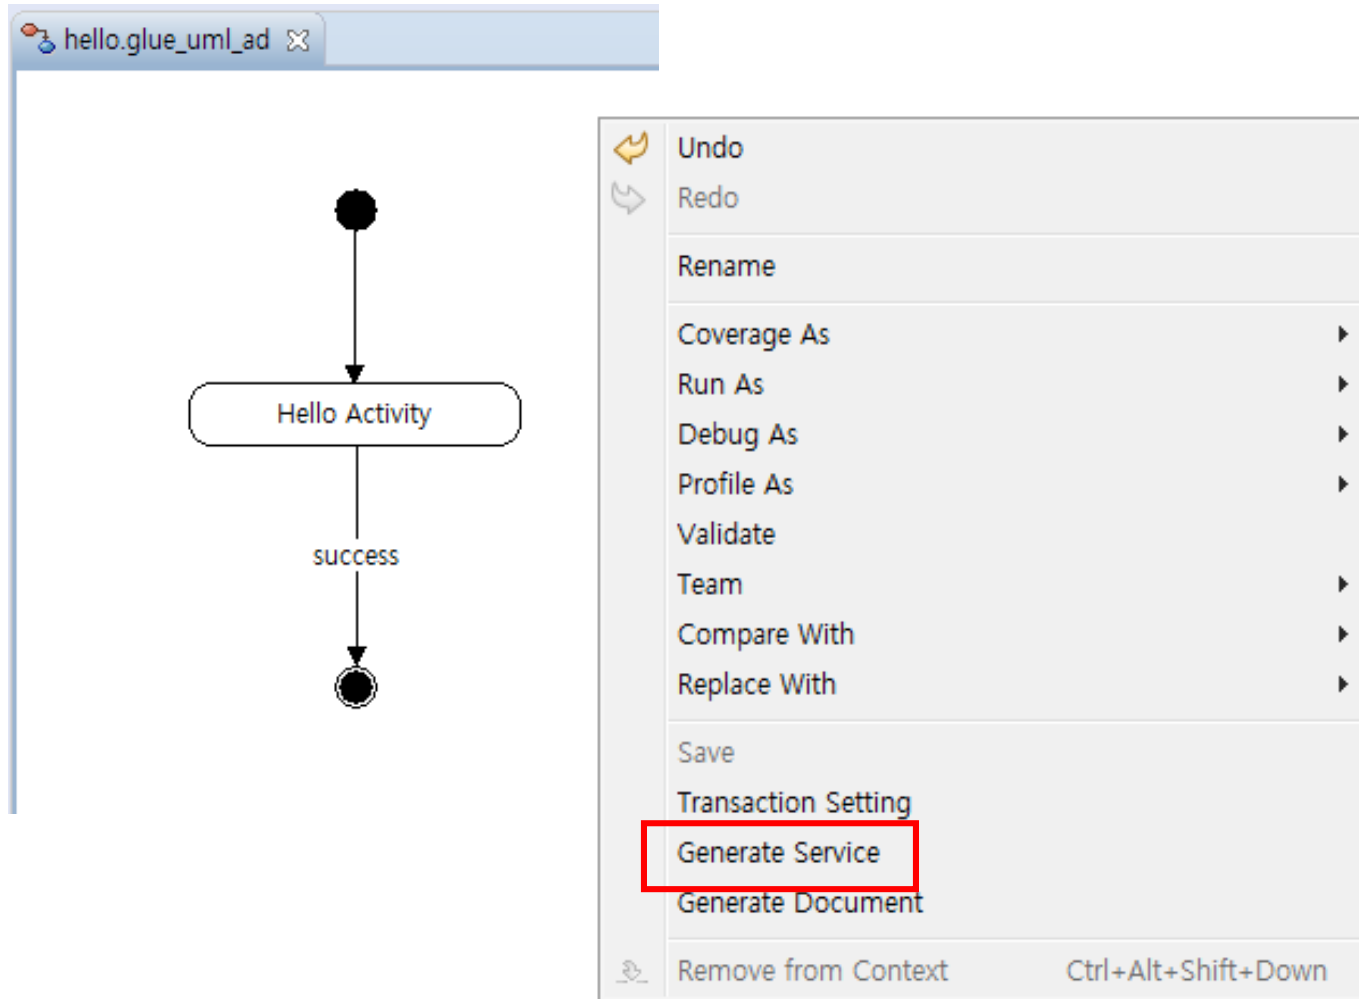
hello.glue_uml_ad

Hello Activity

success

Undo
Redo

Rename

Coverage As
Run As
Debug As
Profile As
Validate
Team
Compare With
Replace With

Save
Transaction Setting
Generate Service
Generate Document

Remove from Context Ctrl+Alt+Shift+Down